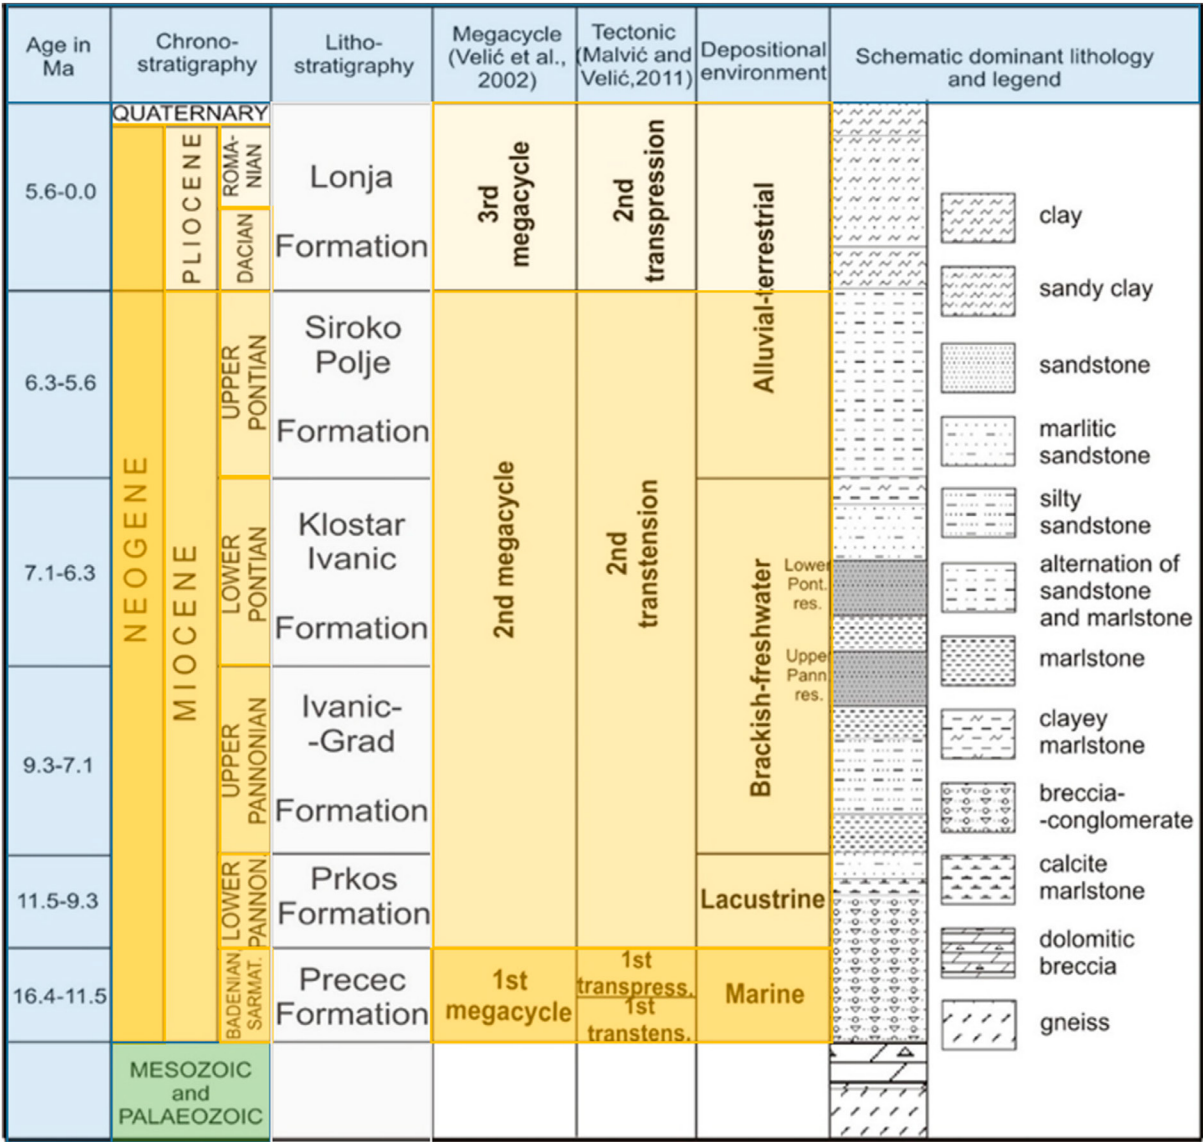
| Age in Ma | Chrono-stratigraphy | | | Litho-stratigraphy | Megacycle (Velić et al., 2002) | Tectonic (Malvić and Velić, 2011) | Depositional environment | Schematic dominant lithology and legend |
|---|---|---|---|---|---|---|---|---|
| | QUATERNARY | | | | | | | |
| 5.6-0.0 | NEOGENE | PLIOCENE | ROMANIAN / DACIAN | Lonja Formation | 3rd megacycle | 2nd transpression | Alluvial-terrestrial | |
| 6.3-5.6 | | MIOCENE | UPPER PONTIAN | Siroko Polje Formation | 2nd megacycle | 2nd transtension | | |
| 7.1-6.3 | | | LOWER PONTIAN | Klostar Ivanic Formation | | | Brackish-freshwater (Lower Pont. res.) | |
| 9.3-7.1 | | | UPPER PANNONIAN | Ivanic--Grad Formation | | | (Upper Pann. res.) | |
| 11.5-9.3 | | | LOWER PANNON | Prkos Formation | | | Lacustrine | |
| 16.4-11.5 | | | BADENIAN SARMAT. | Precec Formation | 1st megacycle | 1st transpress. / 1st transtens. | Marine | |
| | MESOZOIC and PALAEOZOIC | | | | | | | |

clay
sandy clay
sandstone
marlitic sandstone
silty sandstone
alternation of sandstone and marlstone
marlstone
clayey marlstone
breccia--conglomerate
calcite marlstone
dolomitic breccia
gneiss